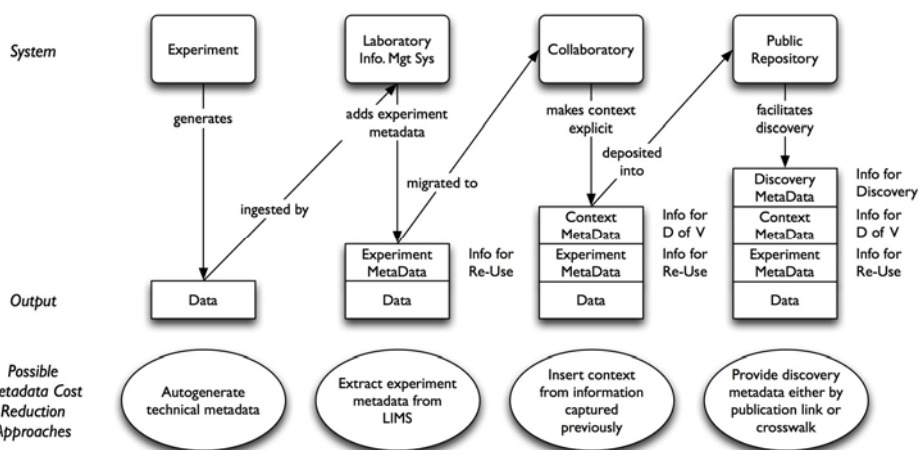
System

Experiment

generates

Laboratory Info. Mgt Sys

adds experiment metadata

Collaboratory

makes context explicit

Public Repository

facilitates discovery

ingested by

migrated to

deposited into

Discovery MetaData

Info for Discovery

Context MetaData

Info for D of V

Context MetaData

Info for D of V

Experiment MetaData

Info for Re-Use

Experiment MetaData

Info for Re-Use

Experiment MetaData

Info for Re-Use

Output

Data

Data

Data

Data

Possible
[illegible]etadata Cost
Reduction
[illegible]pproaches

Autogenerate technical metadata

Extract experiment metadata from LIMS

Insert context from information captured previously

Provide discovery metadata either by publication link or crosswalk